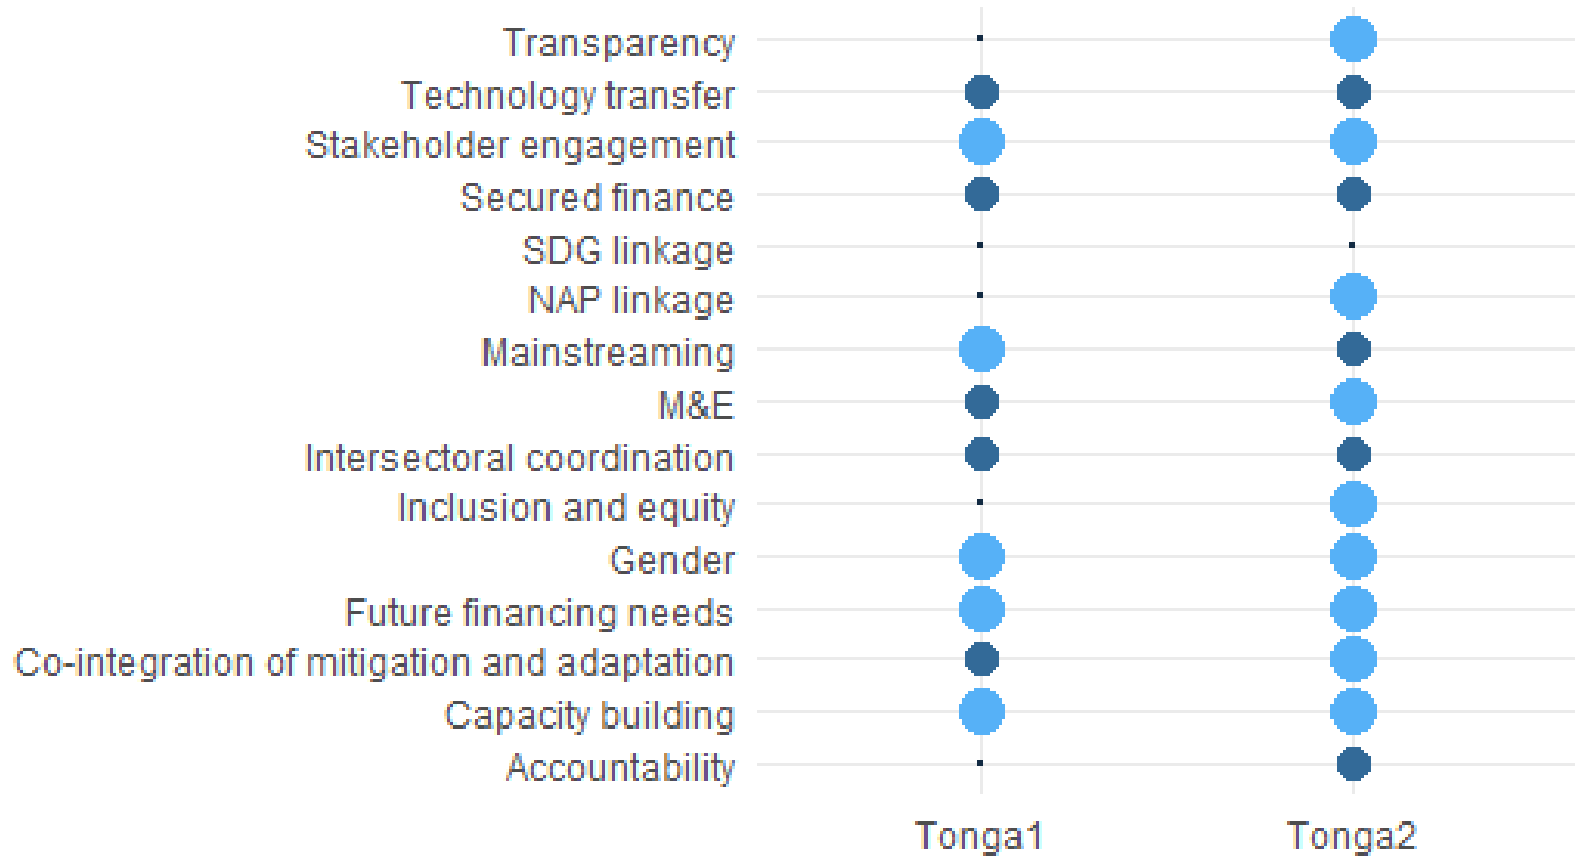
Transparency
Technology transfer
Stakeholder engagement
Secured finance
SDG linkage
NAP linkage
Mainstreaming
M&E
Intersectoral coordination
Inclusion and equity
Gender
Future financing needs
Co-integration of mitigation and adaptation
Capacity building
Accountability

Tonga1
Tonga2